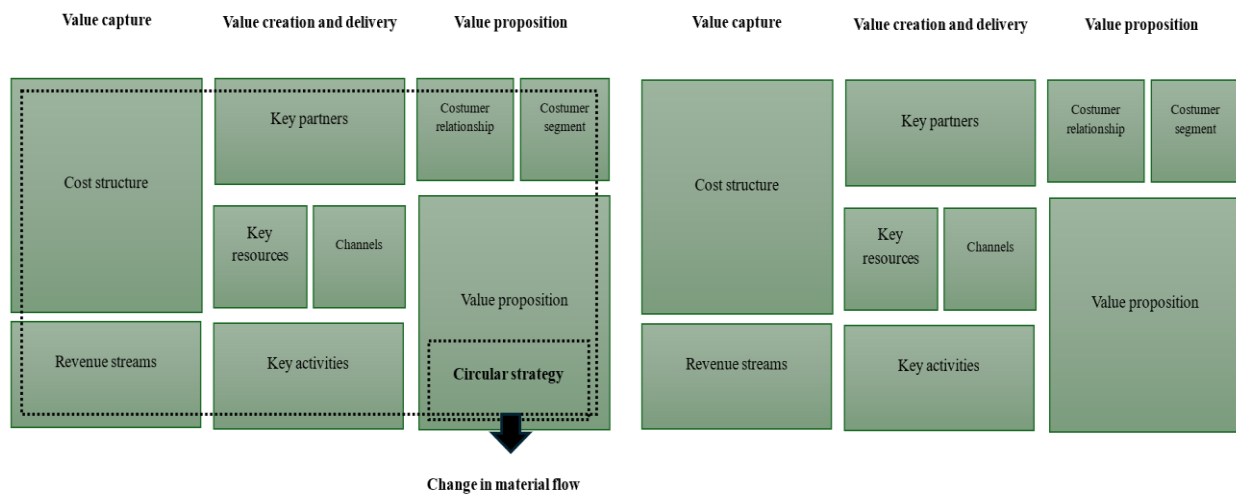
Value capture

Value creation and delivery

Value proposition

Cost structure

Key partners

Costumer relationship

Costumer segment

Key resources

Channels

Value proposition

Revenue streams

Key activities

Circular strategy

Change in material flow

Value capture

Value creation and delivery

Value proposition

Cost structure

Key partners

Costumer relationship

Costumer segment

Key resources

Channels

Value proposition

Revenue streams

Key activities